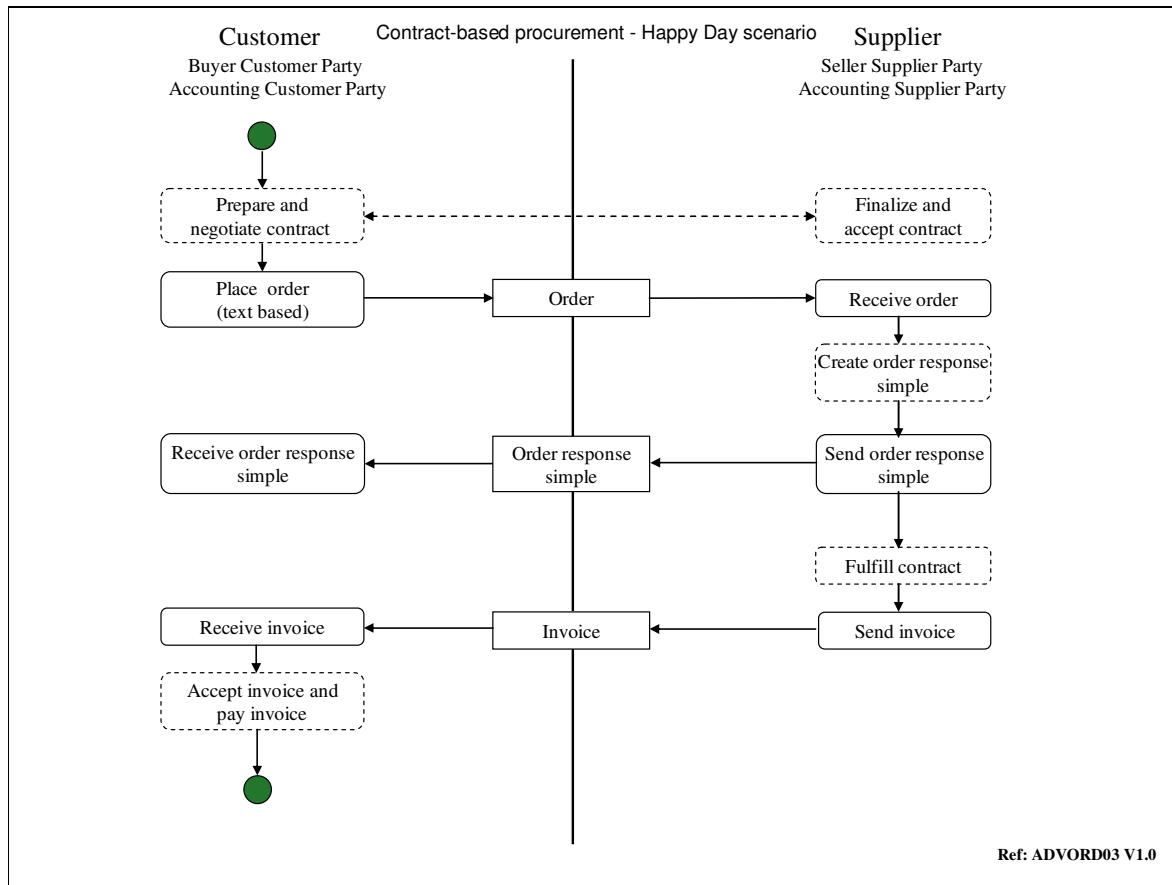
Customer
Buyer Customer Party
Accounting Customer Party

Contract-based procurement - Happy Day scenario

Supplier
Seller Supplier Party
Accounting Supplier Party

Prepare and negotiate contract

Finalize and accept contract

Place order (text based)

Order

Receive order

Create order response simple

Receive order response simple

Order response simple

Send order response simple

Fulfill contract

Receive invoice

Invoice

Send invoice

Accept invoice and pay invoice

Ref: ADVORD03 V1.0